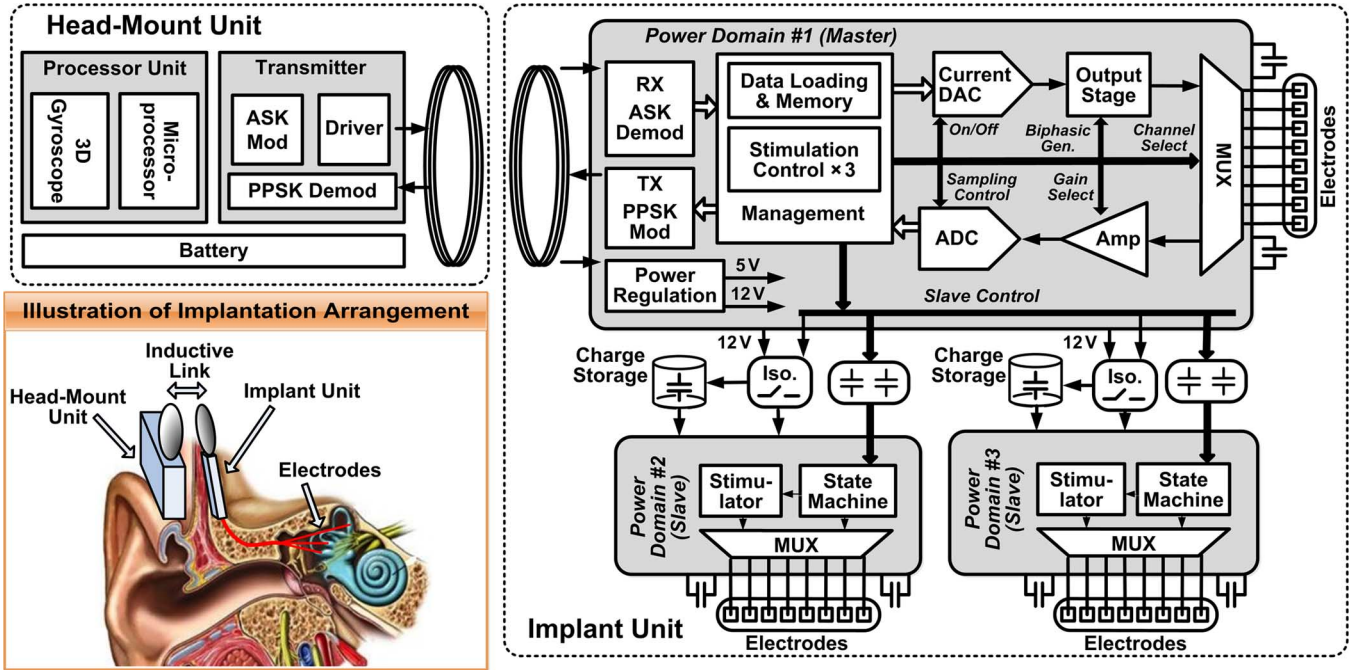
Head-Mount Unit

Processor Unit

3D Gyroscope

Micro-processor

Transmitter

ASK Mod

Driver

PPSK Demod

Battery

Illustration of Implantation Arrangement

Inductive Link

Head-Mount Unit

Implant Unit

Electrodes

Power Domain #1 (Master)

RX ASK Demod

Data Loading & Memory

Current DAC

Output Stage

Stimulation Control ×3

On/Off

Biphasic Gen.

Channel Select

MUX

Electrodes

TX PPSK Mod

Management

Sampling Control

Gain Select

ADC

Amp

Power Regulation

5 V

12 V

Slave Control

12 V

Charge Storage

Iso.

12 V

Charge Storage

Iso.

Power Domain #2 (Slave)

Stimulator

State Machine

MUX

Electrodes

Power Domain #3 (Slave)

Stimulator

State Machine

MUX

Electrodes

Implant Unit